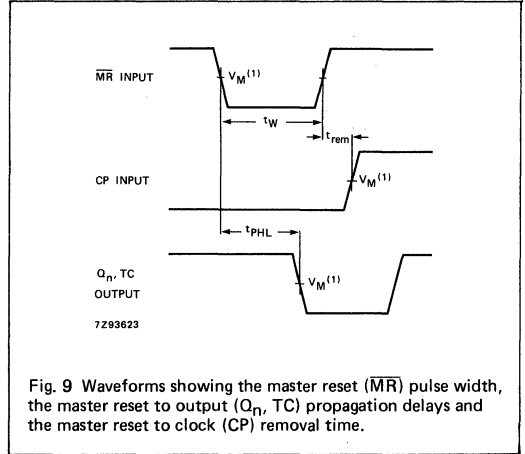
$\overline{MR}$ INPUT

$V_M^{(1)}$

$t_W$

$t_{rem}$

CP INPUT

$V_M^{(1)}$

$t_{PHL}$

$Q_n$, TC OUTPUT

$V_M^{(1)}$

7Z93623

Fig. 9 Waveforms showing the master reset ($\overline{MR}$) pulse width, the master reset to output ($Q_n$, TC) propagation delays and the master reset to clock (CP) removal time.